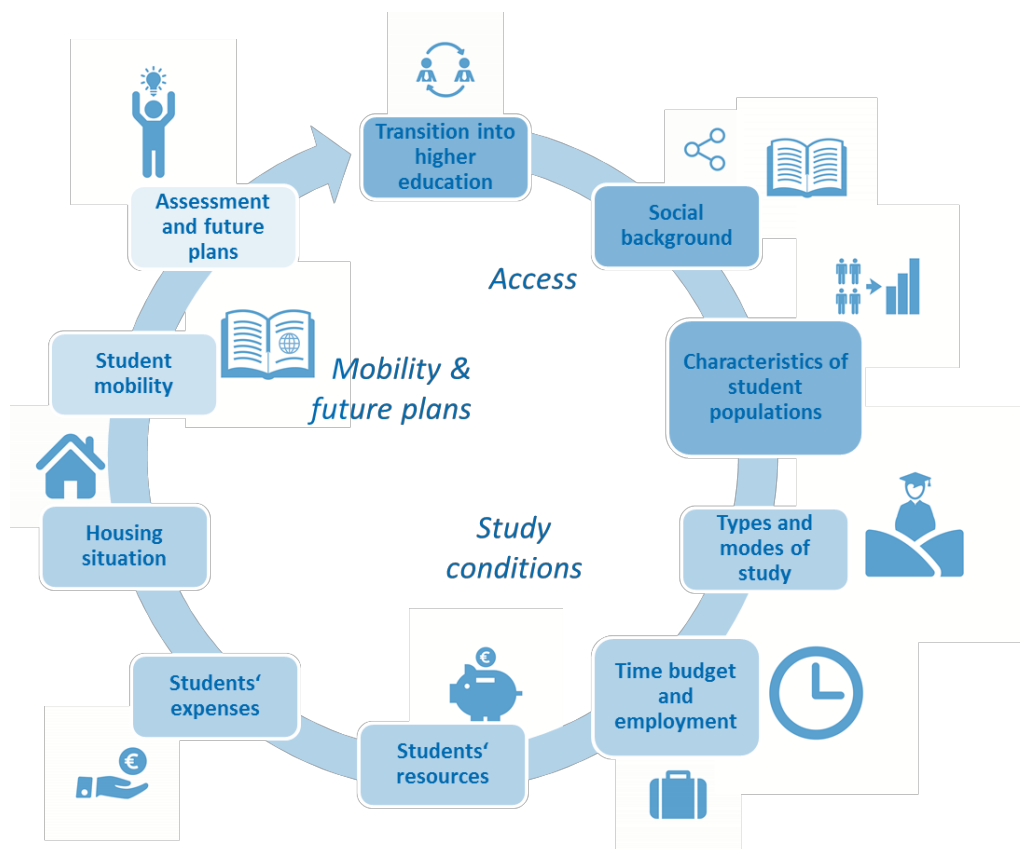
Transition into higher education

Social background

Access

Characteristics of student populations

Types and modes of study

Study conditions

Time budget and employment

Students‘ resources

Students‘ expenses

Housing situation

Student mobility

Mobility & future plans

Assessment and future plans